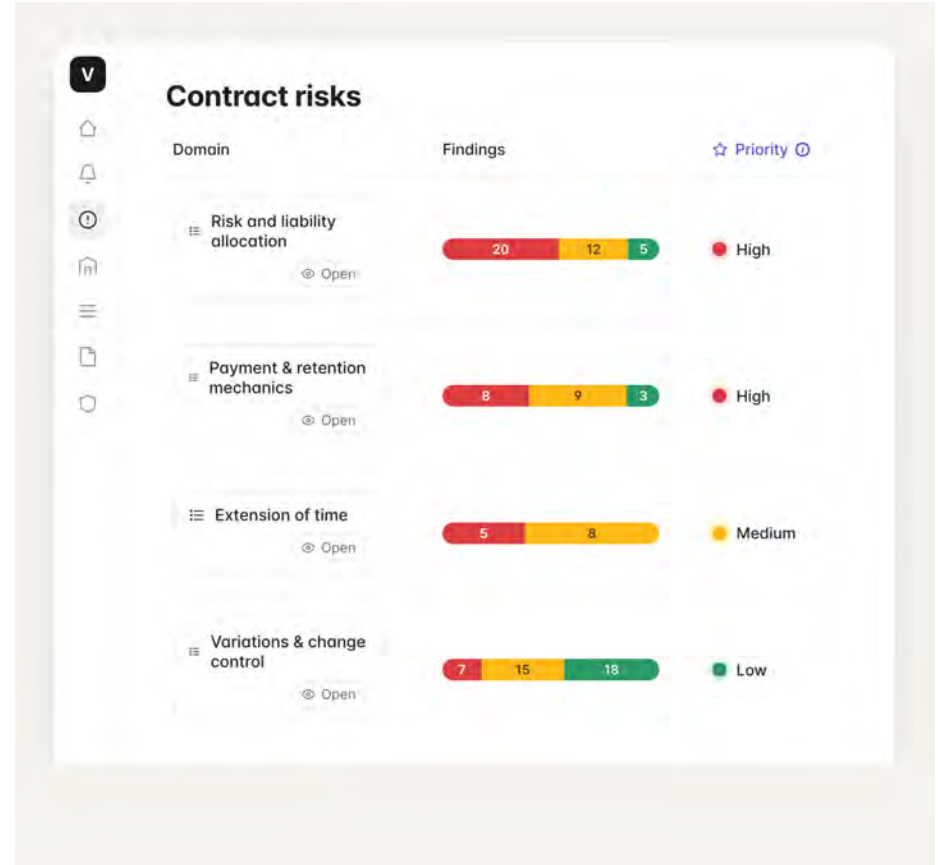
V

Contract risks

| Domain | Findings | Priority |
|---|---|---|
| Risk and liability allocation<br>Open | 20 12 5 | High |
| Payment & retention mechanics<br>Open | 8 9 3 | High |
| Extension of time<br>Open | 5 8 | Medium |
| Variations & change control<br>Open | 7 15 18 | Low |